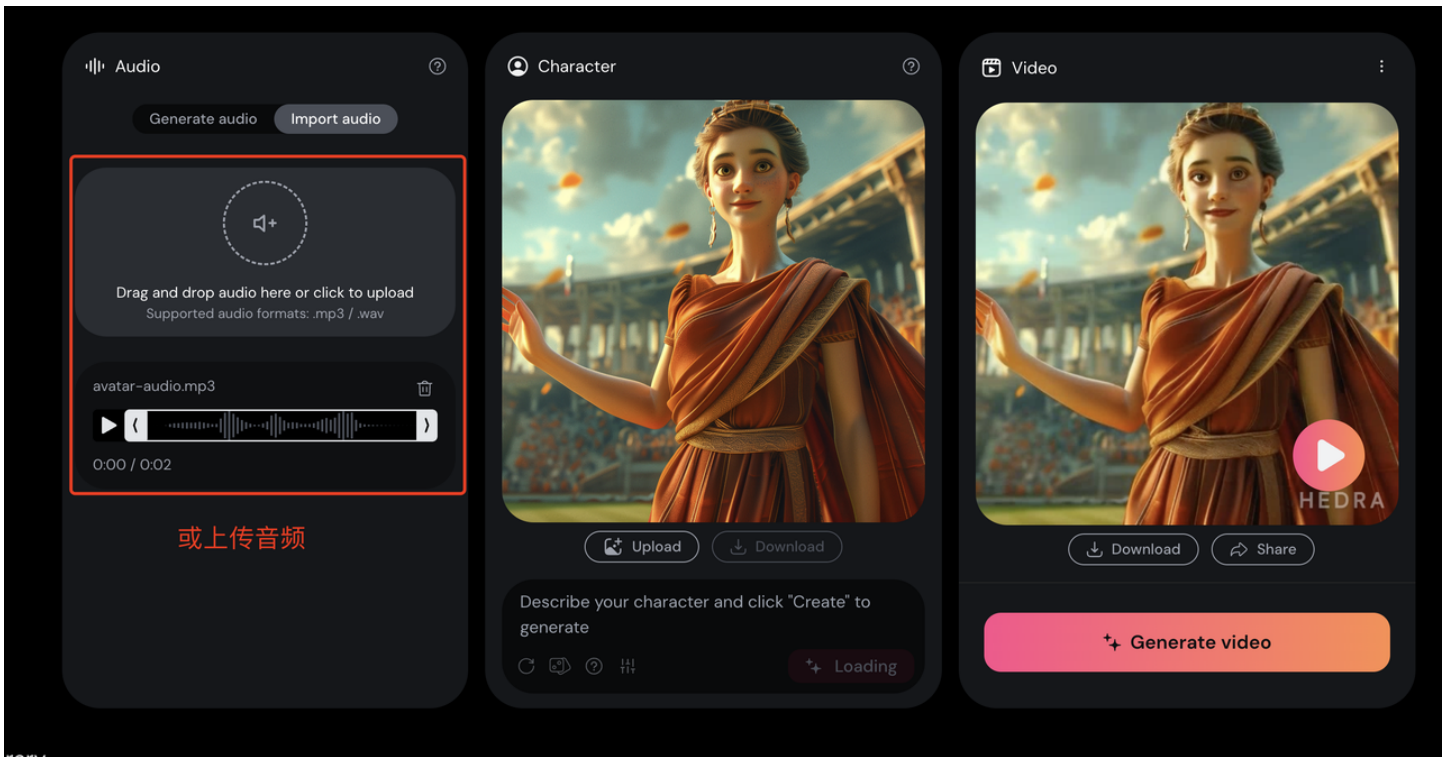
Audio

Generate audio Import audio

Drag and drop audio here or click to upload
Supported audio formats: .mp3 / .wav

avatar-audio.mp3

0:00 / 0:02

或上传音频

Character

Upload Download

Describe your character and click "Create" to generate

Loading

Video

HEDRA

Download Share

Generate video